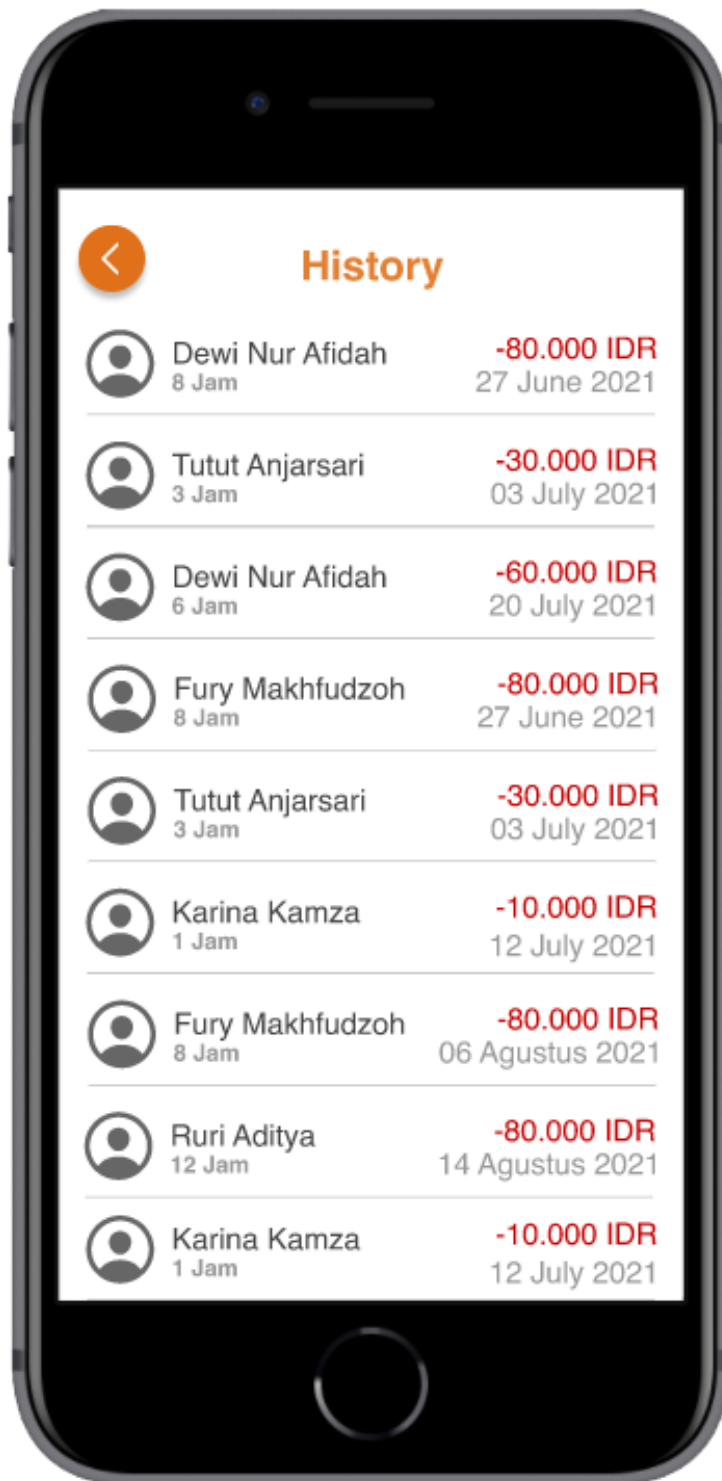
History

Dewi Nur Afidah
8 Jam
-80.000 IDR
27 June 2021

Tutut Anjarsari
3 Jam
-30.000 IDR
03 July 2021

Dewi Nur Afidah
6 Jam
-60.000 IDR
20 July 2021

Fury Makhfudzoh
8 Jam
-80.000 IDR
27 June 2021

Tutut Anjarsari
3 Jam
-30.000 IDR
03 July 2021

Karina Kamza
1 Jam
-10.000 IDR
12 July 2021

Fury Makhfudzoh
8 Jam
-80.000 IDR
06 Agustus 2021

Ruri Aditya
12 Jam
-80.000 IDR
14 Agustus 2021

Karina Kamza
1 Jam
-10.000 IDR
12 July 2021